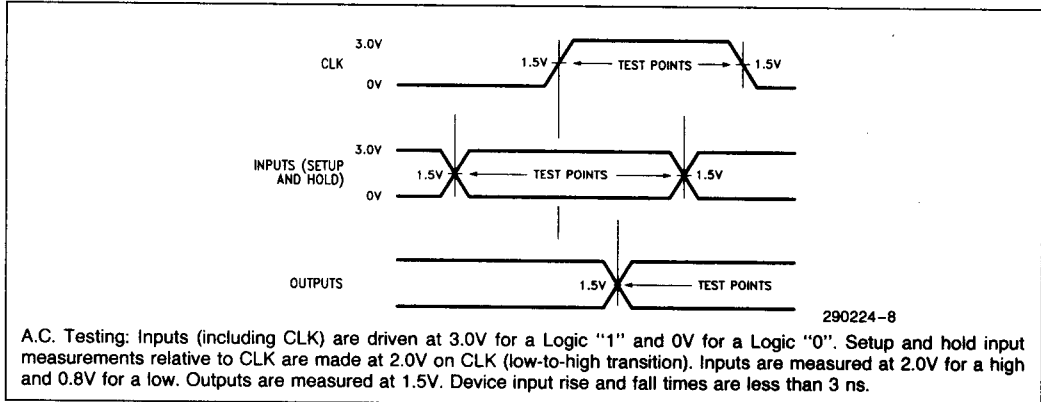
3.0V
CLK
0V
1.5V
TEST POINTS
1.5V

3.0V
INPUTS (SETUP AND HOLD)
0V
1.5V
TEST POINTS
1.5V

OUTPUTS
1.5V
TEST POINTS

290224–8

A.C. Testing: Inputs (including CLK) are driven at 3.0V for a Logic "1" and 0V for a Logic "0". Setup and hold input measurements relative to CLK are made at 2.0V on CLK (low-to-high transition). Inputs are measured at 2.0V for a high and 0.8V for a low. Outputs are measured at 1.5V. Device input rise and fall times are less than 3 ns.